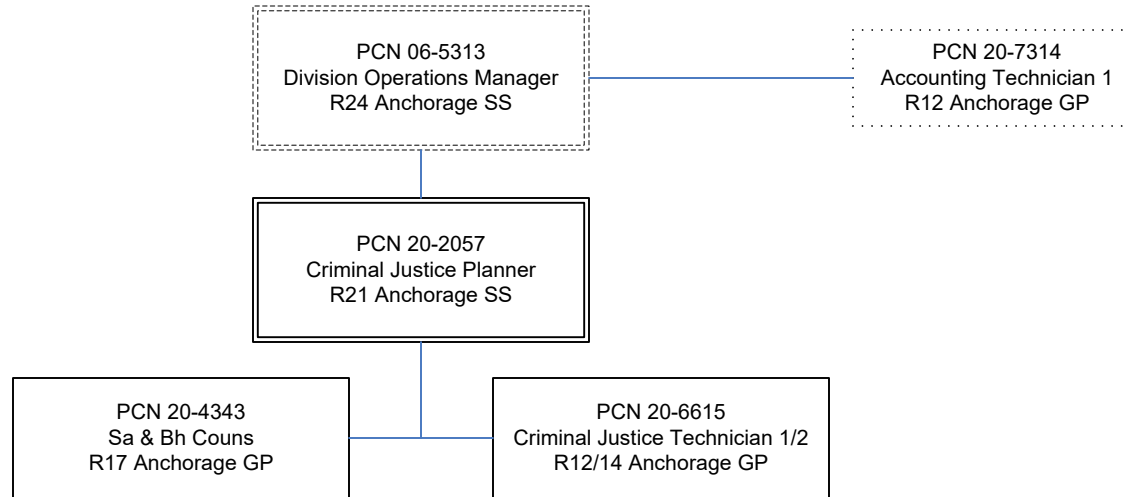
PCN 06-5313
Division Operations Manager
R24 Anchorage SS

PCN 20-7314
Accounting Technician 1
R12 Anchorage GP

PCN 20-2057
Criminal Justice Planner
R21 Anchorage SS

PCN 20-4343
Sa & Bh Couns
R17 Anchorage GP

PCN 20-6615
Criminal Justice Technician 1/2
R12/14 Anchorage GP